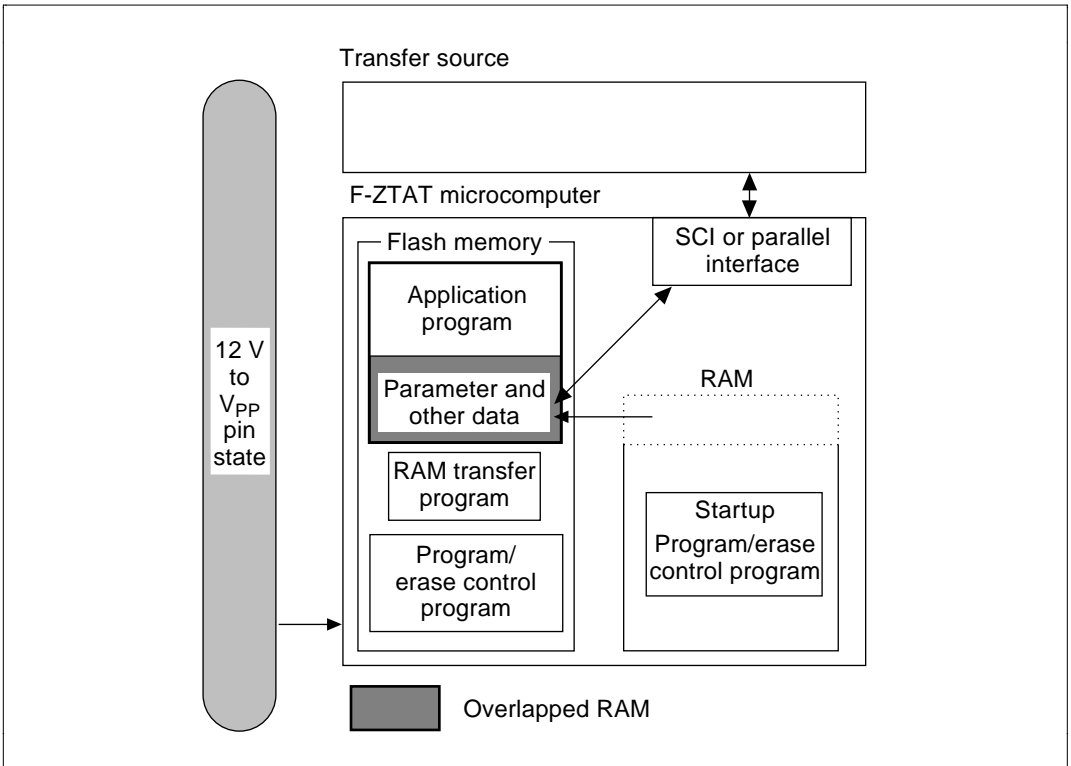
Transfer source

F-ZTAT microcomputer

12 V to $V_{PP}$ pin state

Flash memory

Application program

Parameter and other data

RAM transfer program

Program/ erase control program

SCI or parallel interface

RAM

Startup

Program/erase control program

Overlapped RAM